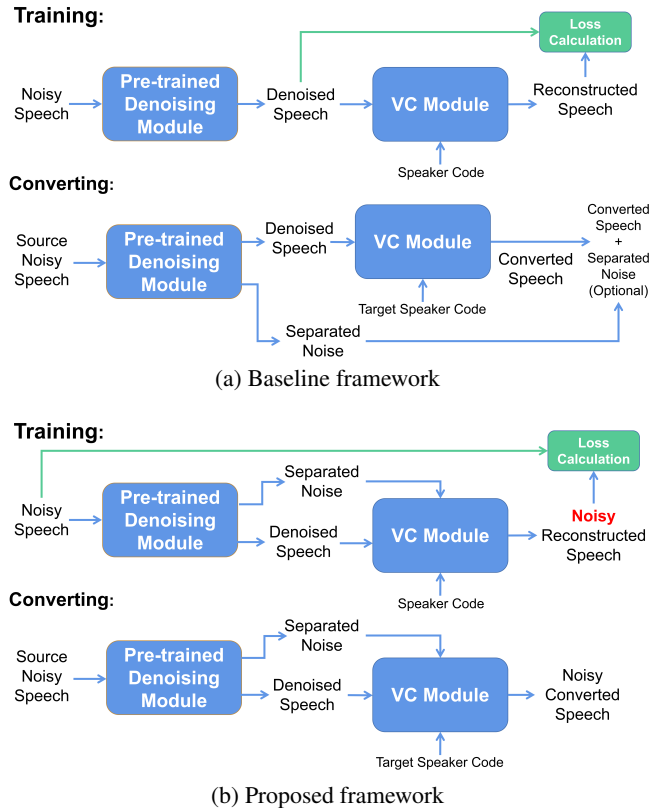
Training:

Loss Calculation

Noisy Speech

Pre-trained Denoising Module

Denoised Speech

VC Module

Reconstructed Speech

Speaker Code

Converting:

Source Noisy Speech

Pre-trained Denoising Module

Denoised Speech

VC Module

Converted Speech

Converted Speech + Separated Noise (Optional)

Target Speaker Code

Separated Noise

(a) Baseline framework

Training:

Loss Calculation

Noisy Speech

Pre-trained Denoising Module

Separated Noise

Denoised Speech

VC Module

Noisy Reconstructed Speech

Speaker Code

Converting:

Source Noisy Speech

Pre-trained Denoising Module

Separated Noise

Denoised Speech

VC Module

Noisy Converted Speech

Target Speaker Code

(b) Proposed framework